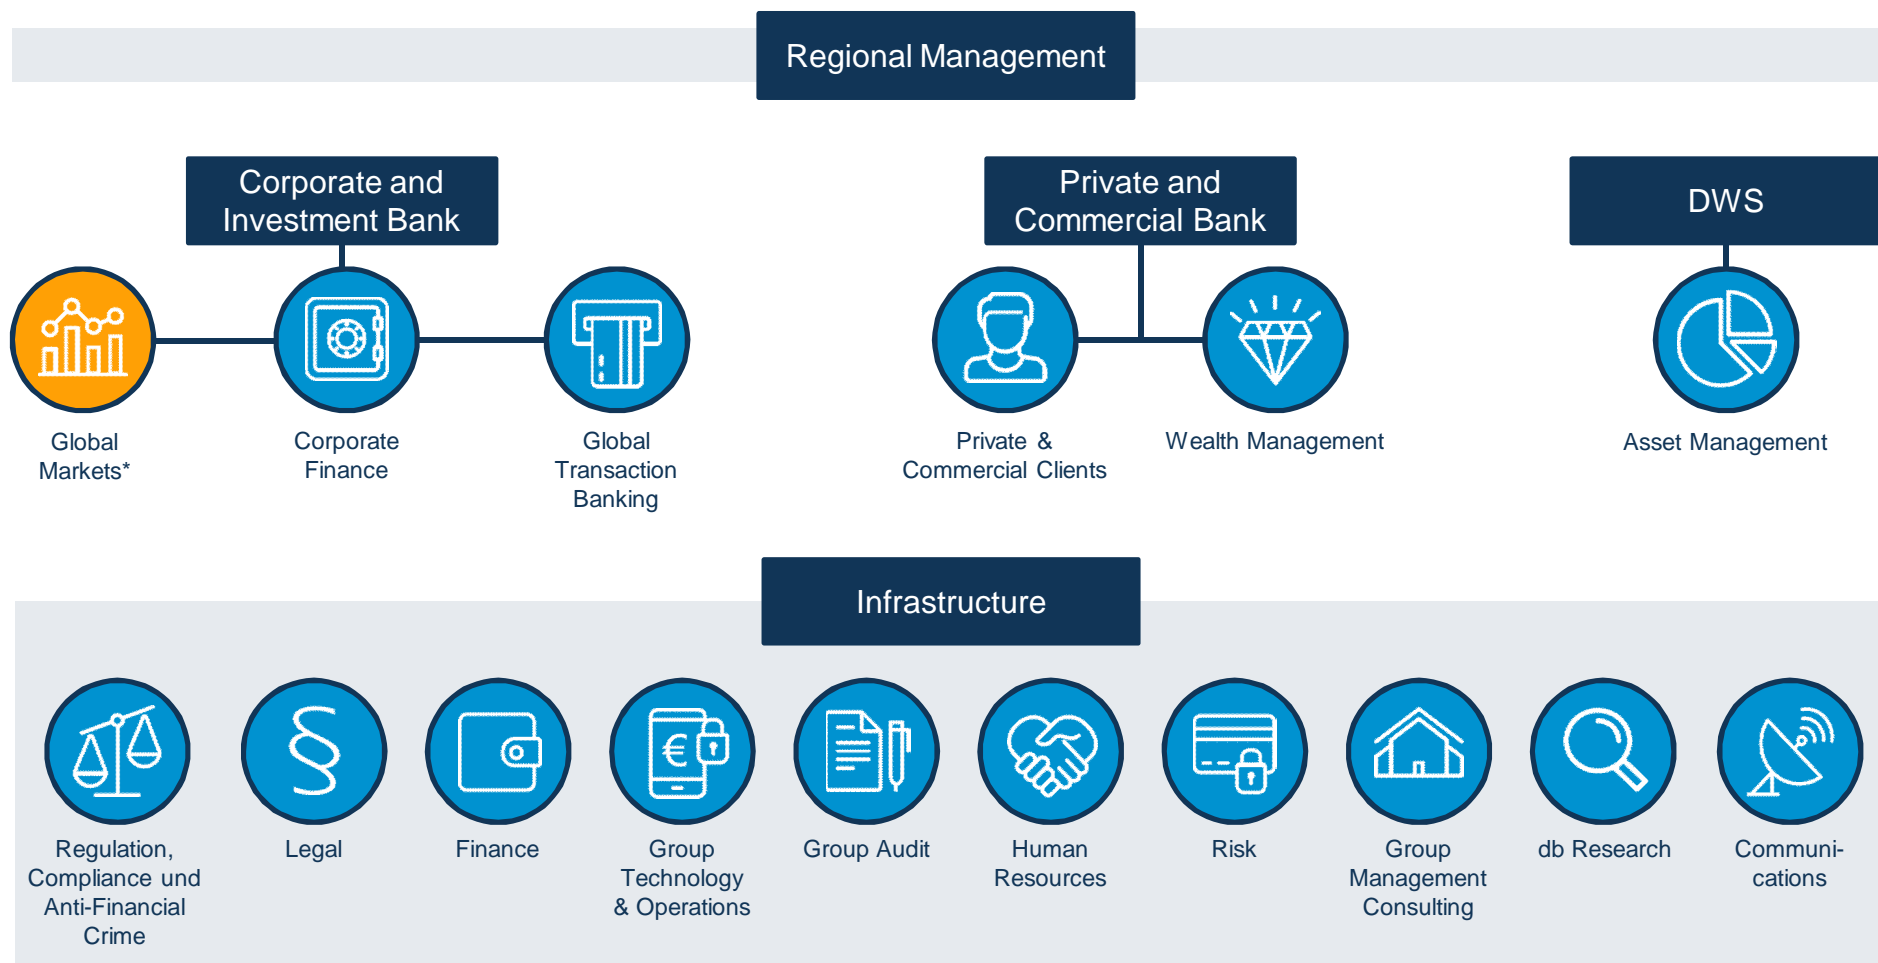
Regional Management

Corporate and Investment Bank

Global Markets*

Corporate Finance

Global Transaction Banking

Private and Commercial Bank

Private & Commercial Clients

Wealth Management

DWS

Asset Management

Infrastructure

Regulation, Compliance und Anti-Financial Crime

Legal

Finance

Group Technology & Operations

Group Audit

Human Resources

Risk

Group Management Consulting

db Research

Communi-cations